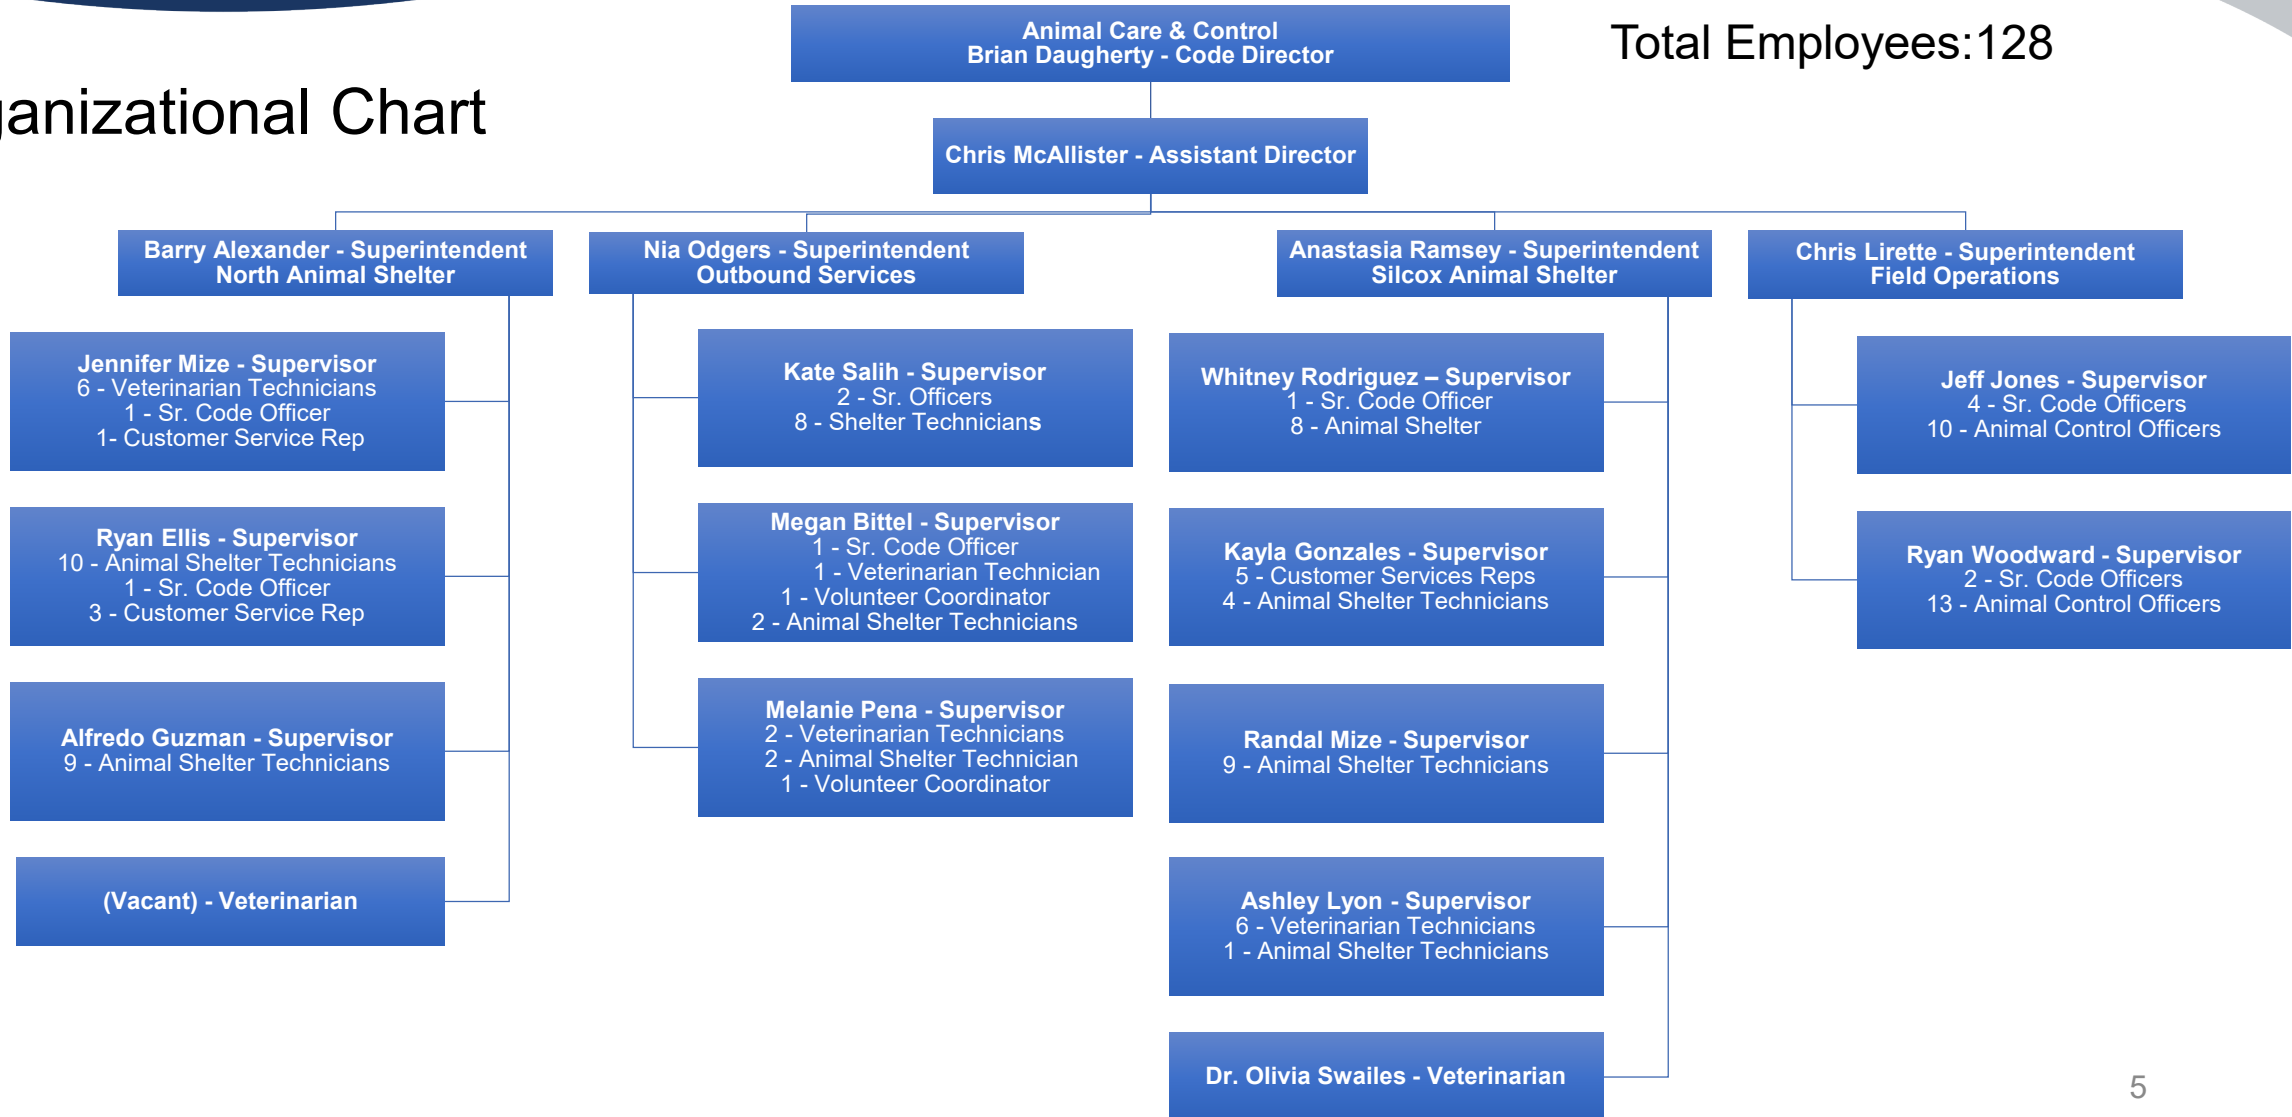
ganizational Chart

Animal Care & Control
Brian Daugherty - Code Director

Total Employees:128

Chris McAllister - Assistant Director

Barry Alexander - Superintendent
North Animal Shelter

Jennifer Mize - Supervisor
6 - Veterinarian Technicians
1 - Sr. Code Officer
1- Customer Service Rep

Ryan Ellis - Supervisor
10 - Animal Shelter Technicians
1 - Sr. Code Officer
3 - Customer Service Rep

Alfredo Guzman - Supervisor
9 - Animal Shelter Technicians

(Vacant) - Veterinarian

Nia Odgers - Superintendent
Outbound Services

Kate Salih - Supervisor
2 - Sr. Officers
8 - Shelter Technicians

Megan Bittel - Supervisor
1 - Sr. Code Officer
1 - Veterinarian Technician
1 - Volunteer Coordinator
2 - Animal Shelter Technicians

Melanie Pena - Supervisor
2 - Veterinarian Technicians
2 - Animal Shelter Technician
1 - Volunteer Coordinator

Anastasia Ramsey - Superintendent
Silcox Animal Shelter

Whitney Rodriguez – Supervisor
1 - Sr. Code Officer
8 - Animal Shelter

Kayla Gonzales - Supervisor
5 - Customer Services Reps
4 - Animal Shelter Technicians

Randal Mize - Supervisor
9 - Animal Shelter Technicians

Ashley Lyon - Supervisor
6 - Veterinarian Technicians
1 - Animal Shelter Technicians

Dr. Olivia Swailes - Veterinarian

Chris Lirette - Superintendent
Field Operations

Jeff Jones - Supervisor
4 - Sr. Code Officers
10 - Animal Control Officers

Ryan Woodward - Supervisor
2 - Sr. Code Officers
13 - Animal Control Officers

5